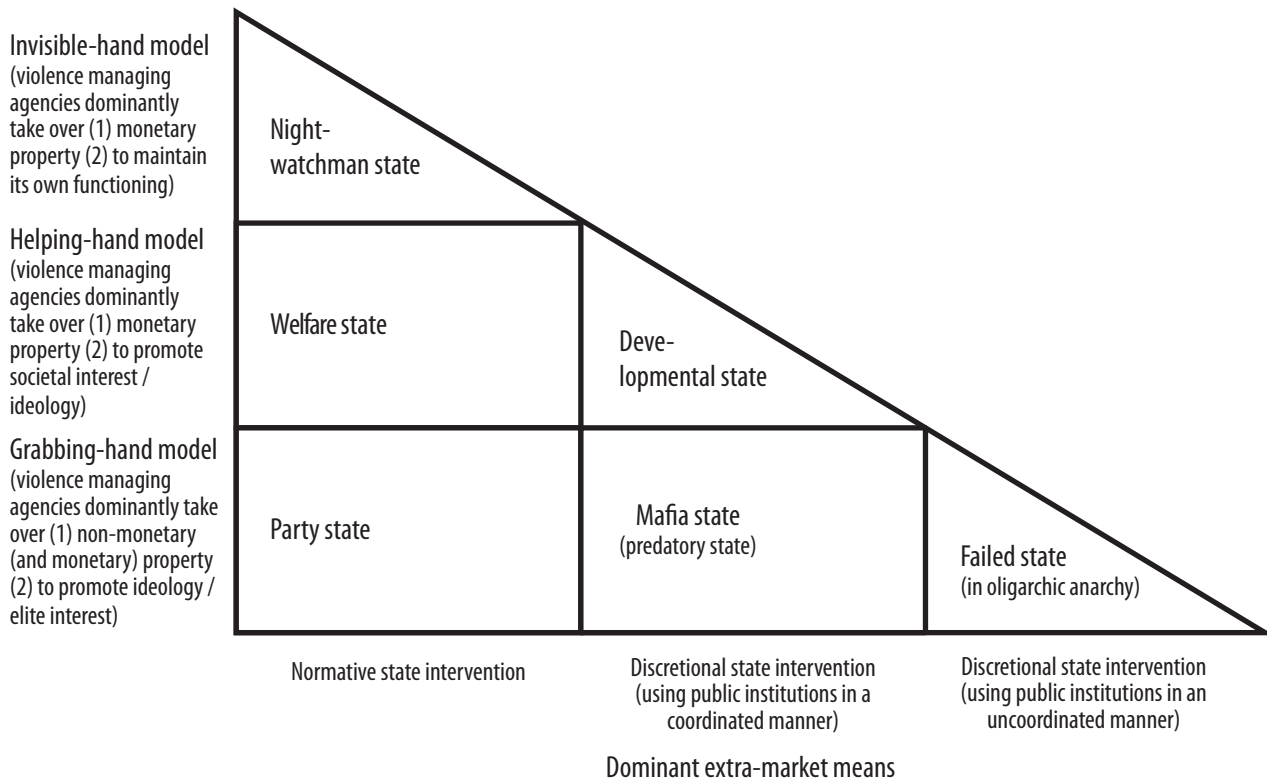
Invisible-hand model (violence managing agencies dominantly take over (1) monetary property (2) to maintain its own functioning)

Helping-hand model (violence managing agencies dominantly take over (1) monetary property (2) to promote societal interest / ideology)

Grabbing-hand model (violence managing agencies dominantly take over (1) non-monetary (and monetary) property (2) to promote ideology / elite interest)

Night-watchman state

Welfare state

Developmental state

Party state

Mafia state (predatory state)

Failed state (in oligarchic anarchy)

Normative state intervention

Discretional state intervention (using public institutions in a coordinated manner)

Discretional state intervention (using public institutions in an uncoordinated manner)

Dominant extra-market means